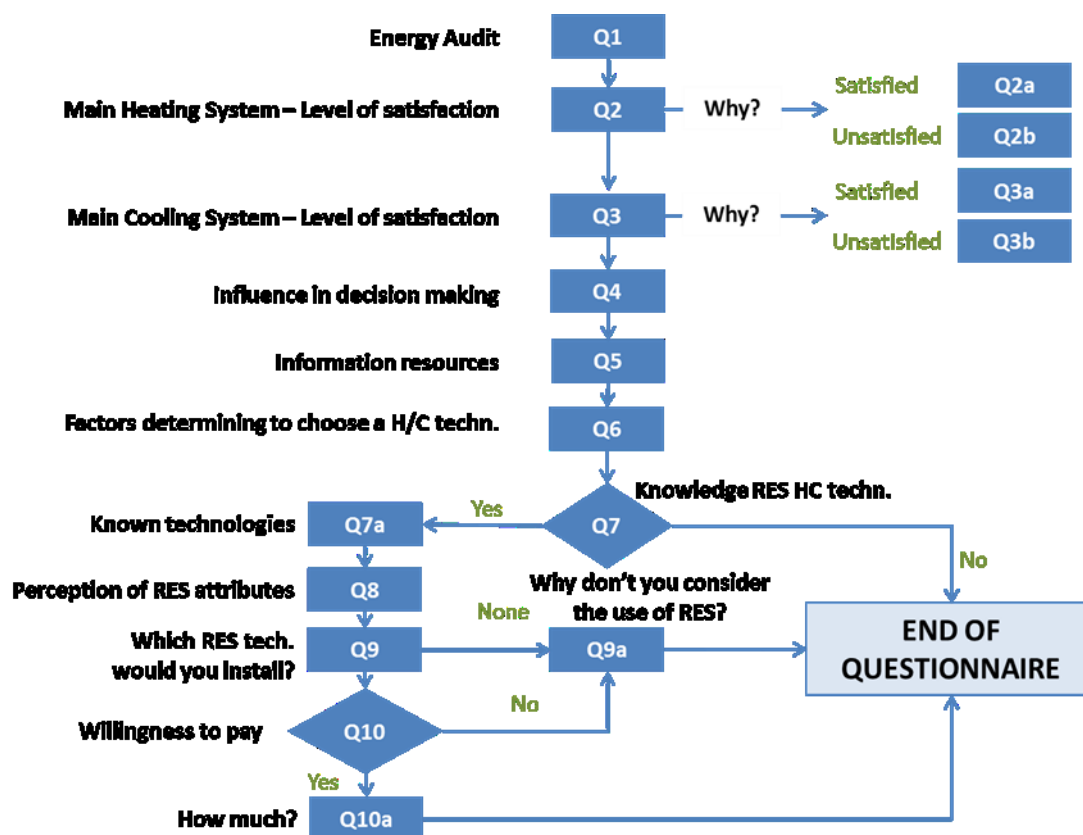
Energy Audit
Q1

Main Heating System – Level of satisfaction
Q2
Why?
Satisfied
Q2a
Unsatisfied
Q2b

Main Cooling System – Level of satisfaction
Q3
Why?
Satisfied
Q3a
Unsatisfied
Q3b

Influence in decision making
Q4

Information resources
Q5

Factors determining to choose a H/C techn.
Q6

Knowledge RES HC techn.
Q7
Yes
No

Known technologies
Q7a

Perception of RES attributes
Q8

Which RES tech. would you install?
Q9
None
Why don't you consider the use of RES?
Q9a

END OF QUESTIONNAIRE

Willingness to pay
Q10
No
Yes

How much?
Q10a